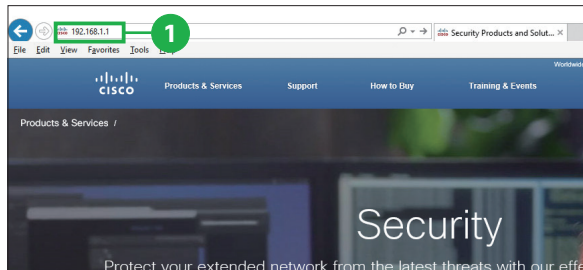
192.168.1.1
1
Security Products and Solut...
File Edit View Favorites Tools H
Worldwid
cisco
Products & Services
Support
How to Buy
Training & Events
Products & Services /
Security
Protect your extended network from the latest threats with our effe